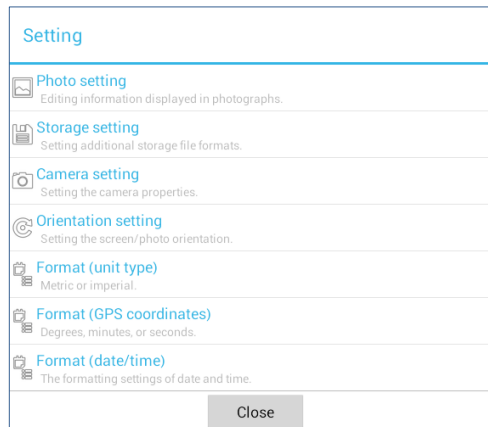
Setting

Photo setting
Editing information displayed in photographs.

Storage setting
Setting additional storage file formats.

Camera setting
Setting the camera properties.

Orientation setting
Setting the screen/photo orientation.

Format (unit type)
Metric or imperial.

Format (GPS coordinates)
Degrees, minutes, or seconds.

Format (date/time)
The formatting settings of date and time.

Close